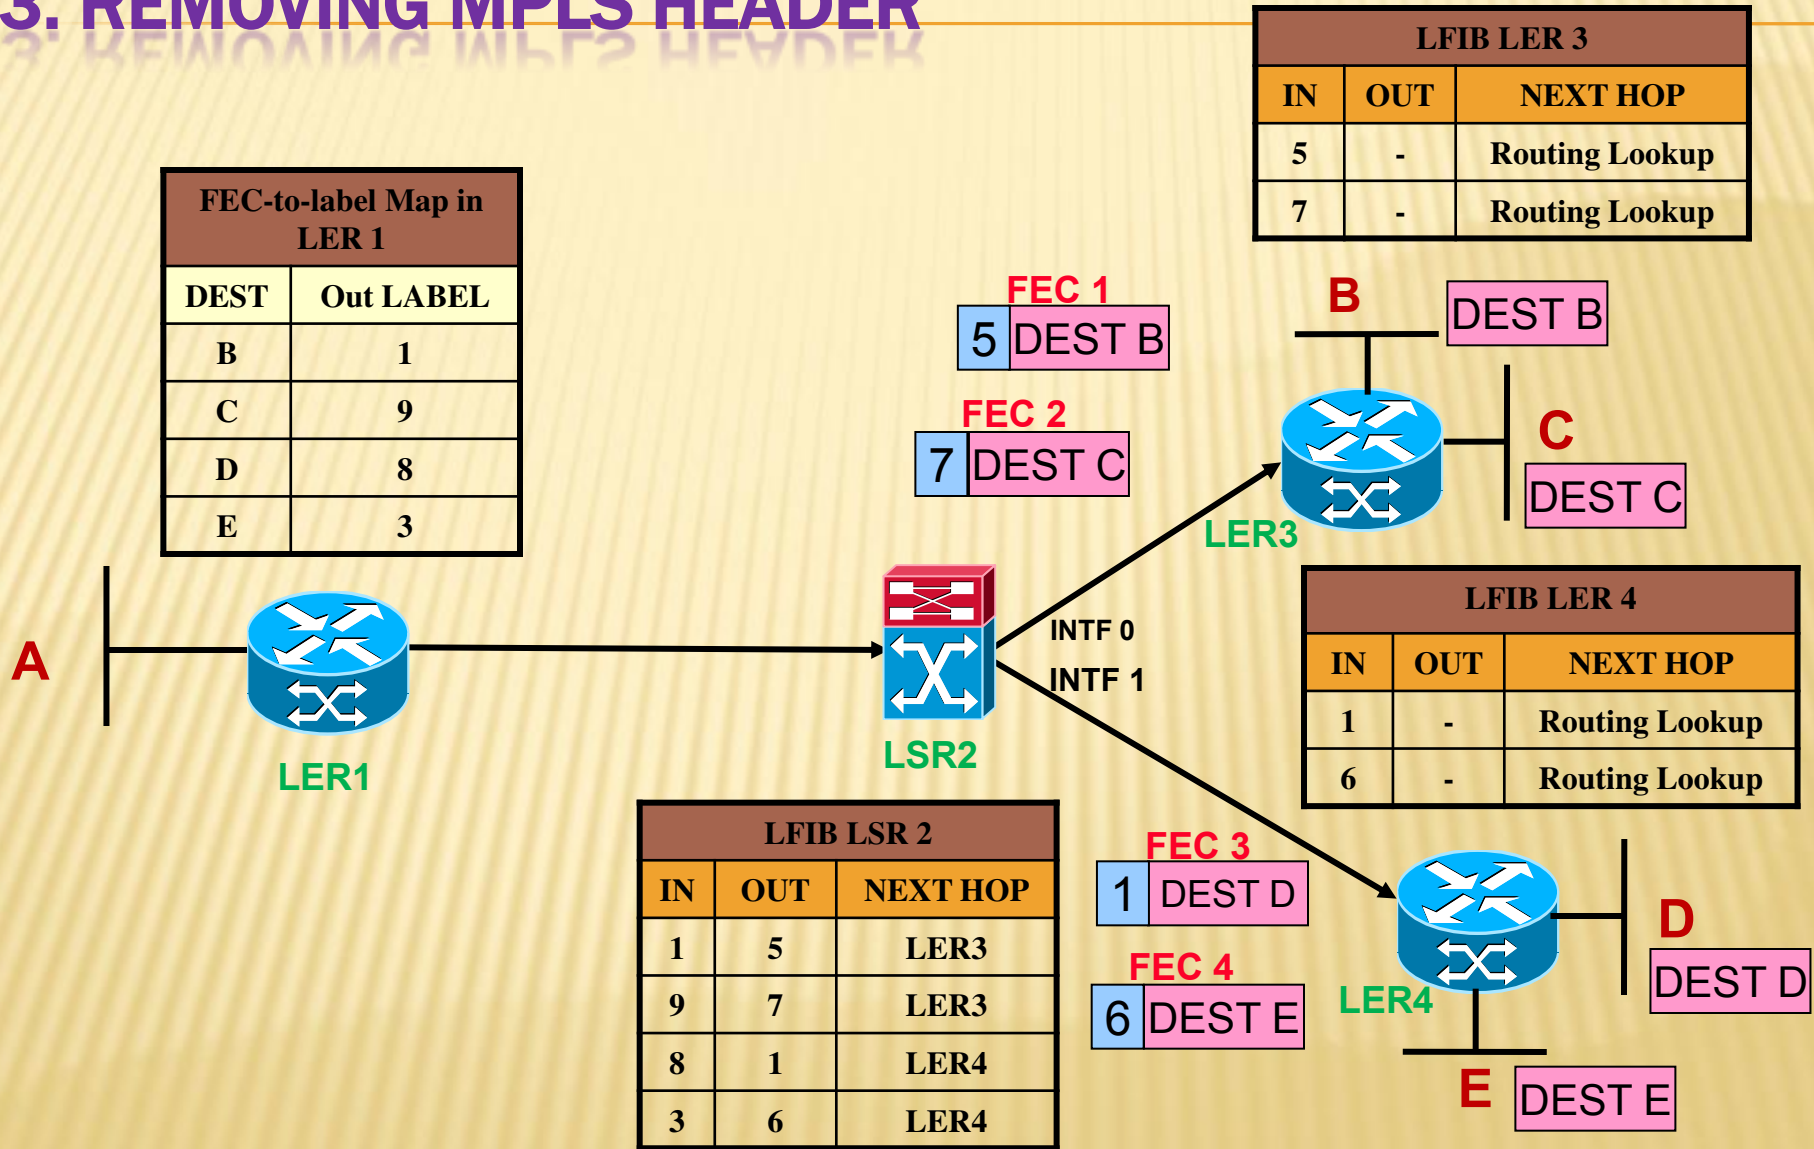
3. REMOVING MPLS HEADER

| LFIB LER 3 | | |
|---|---|---|
| IN | OUT | NEXT HOP |
| 5 | - | Routing Lookup |
| 7 | - | Routing Lookup |

| FEC-to-label Map in LER 1 | |
|---|---|
| DEST | Out LABEL |
| B | 1 |
| C | 9 |
| D | 8 |
| E | 3 |

FEC 1
5 DEST B

FEC 2
7 DEST C

B
DEST B

C
DEST C

LER3

A

LER1

LSR2

INTF 0
INTF 1

| LFIB LER 4 | | |
|---|---|---|
| IN | OUT | NEXT HOP |
| 1 | - | Routing Lookup |
| 6 | - | Routing Lookup |

| LFIB LSR 2 | | |
|---|---|---|
| IN | OUT | NEXT HOP |
| 1 | 5 | LER3 |
| 9 | 7 | LER3 |
| 8 | 1 | LER4 |
| 3 | 6 | LER4 |

FEC 3
1 DEST D

FEC 4
6 DEST E

LER4

D
DEST D

E
DEST E